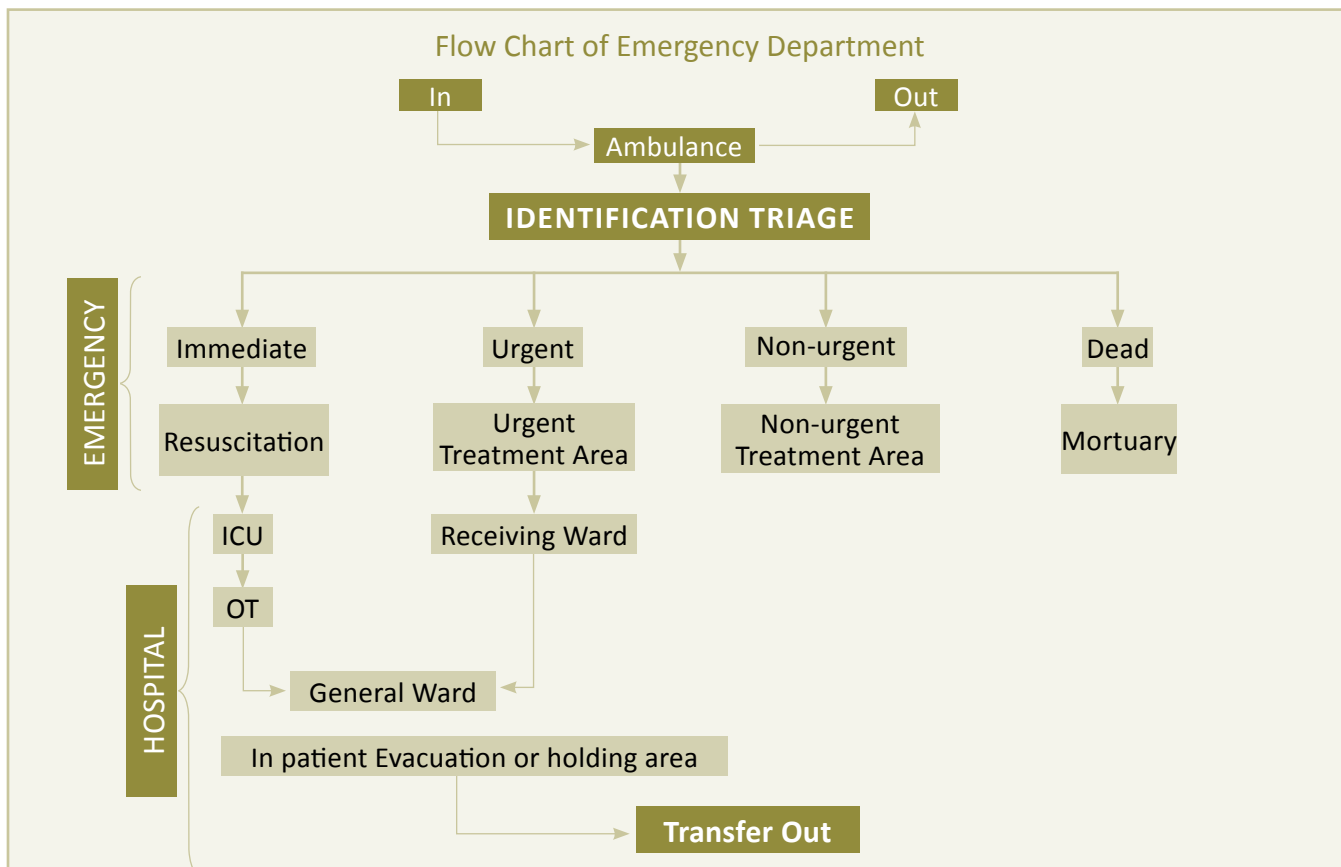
Flow Chart of Emergency Department

In

Out

Ambulance

IDENTIFICATION TRIAGE

EMERGENCY

Immediate

Urgent

Non-urgent

Dead

Resuscitation

Urgent Treatment Area

Non-urgent Treatment Area

Mortuary

HOSPITAL

ICU

Receiving Ward

OT

General Ward

In patient Evacuation or holding area

Transfer Out